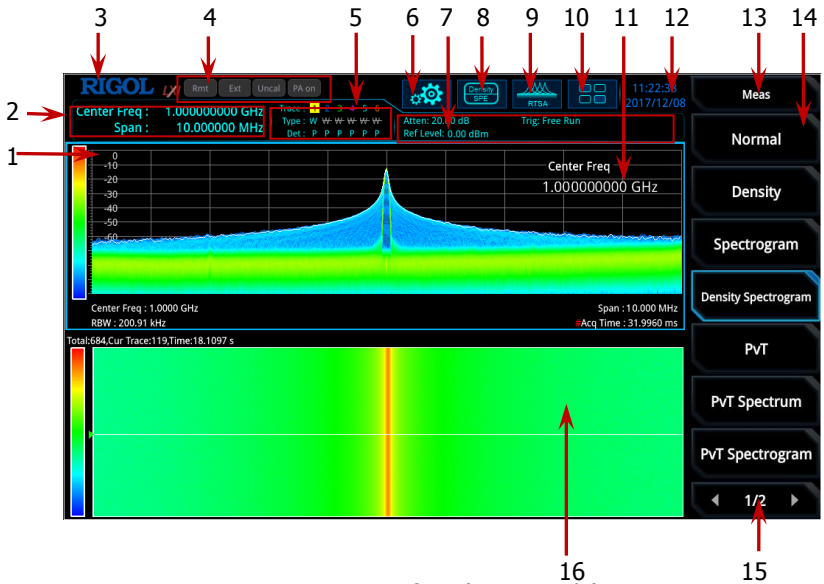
3 4 5 6 7 8 9 10 11 12 13 14

RIGOL

Rmt Ext Uncal PA on

Trace 1 2 3 4 5 6
Type W W W W W W
Det P P P P P P

Density SPE

RTSA

11:22:38
2017/12/08

Meas

2

Center Freq : 1.000000000 GHz
Span : 10.000000 MHz

Atten: 20.00 dB
Ref Level: 0.00 dBm

Trig: Free Run

1

0
-10
-20
-30
-40
-50
-60

Center Freq
1.000000000 GHz

Center Freq : 1.0000 GHz
RBW : 200.91 kHz

Span : 10.000 MHz
#Acq Time : 31.9960 ms

Total:684,Cur Trace:119,Time:18.1097 s

Normal

Density

Spectrogram

Density Spectrogram

PvT

PvT Spectrum

PvT Spectrogram

1/2

16

15